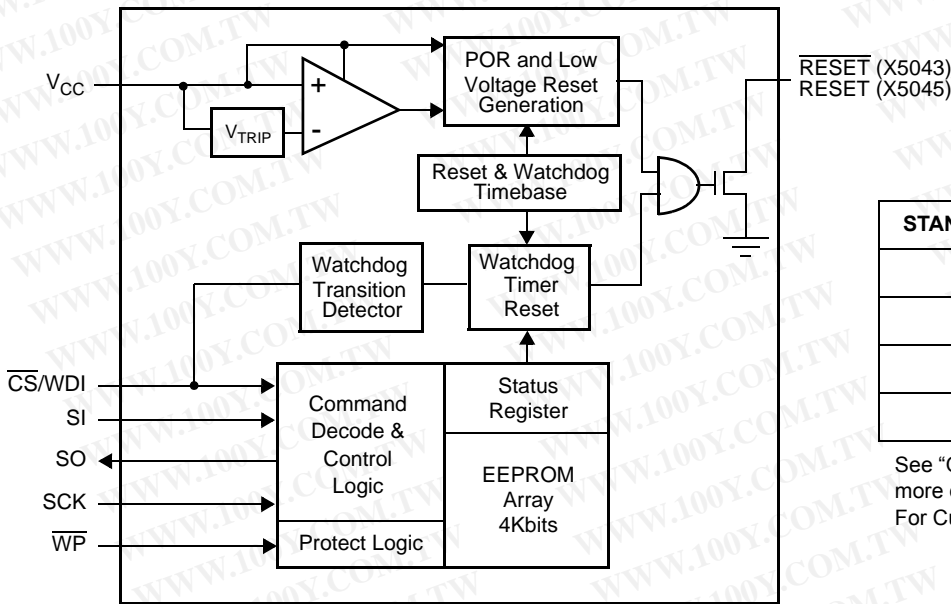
$V_{CC}$

$V_{TRIP}$

+

-

POR and Low Voltage Reset Generation

$\overline{RESET}$ (X5043)
RESET (X5045)

Reset & Watchdog Timebase

Watchdog Transition Detector

Watchdog Timer Reset

STAN

$\overline{CS}$/WDI

SI

SO

SCK

$\overline{WP}$

Command Decode & Control Logic

Protect Logic

Status Register

EEPROM Array 4Kbits

See "C
more
For Cu

WWW.100Y.COM.TW